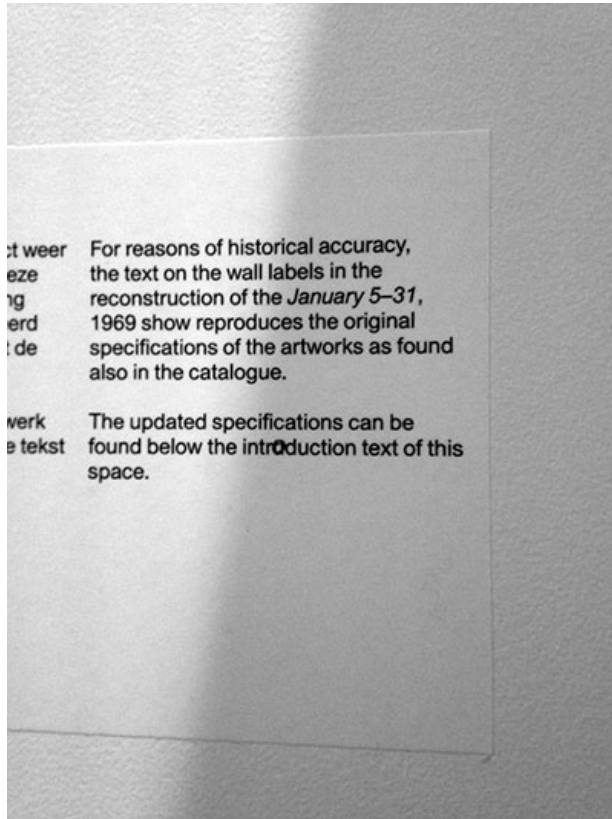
ct weer
eze
ng
erd
t de

werk
e tekst

For reasons of historical accuracy, the text on the wall labels in the reconstruction of the *January 5–31*, 1969 show reproduces the original specifications of the artworks as found also in the catalogue.

The updated specifications can be found below the introduction text of this space.